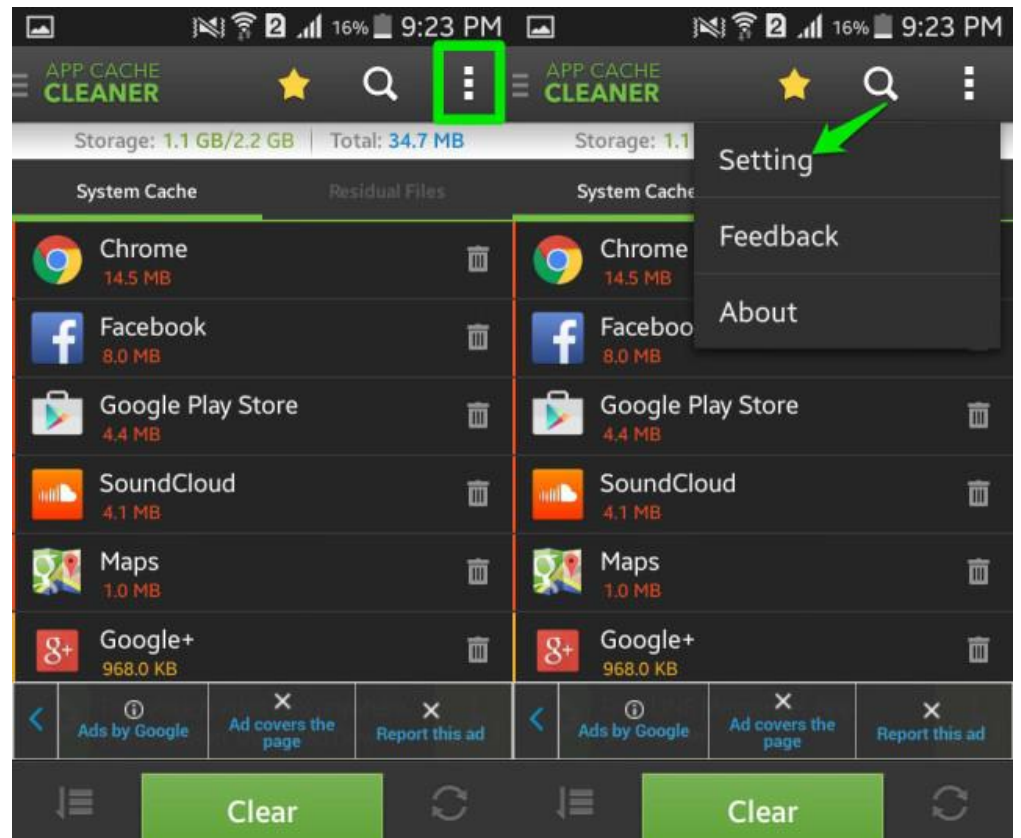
2 16% 9:23 PM

APP CACHE CLEANER

Storage: 1.1 GB/2.2 GB | Total: 34.7 MB

System Cache

Residual Files

Chrome
14.5 MB

Facebook
8.0 MB

Google Play Store
4.4 MB

SoundCloud
4.1 MB

Maps
1.0 MB

Google+
968.0 KB

Ads by Google

Ad covers the page

Report this ad

Clear

2 16% 9:23 PM

APP CACHE CLEANER

Storage: 1.1

Setting

Feedback

About

System Cache

Chrome
14.5 MB

Faceboo
8.0 MB

Google Play Store
4.4 MB

SoundCloud
4.1 MB

Maps
1.0 MB

Google+
968.0 KB

Ads by Google

Ad covers the page

Report this ad

Clear